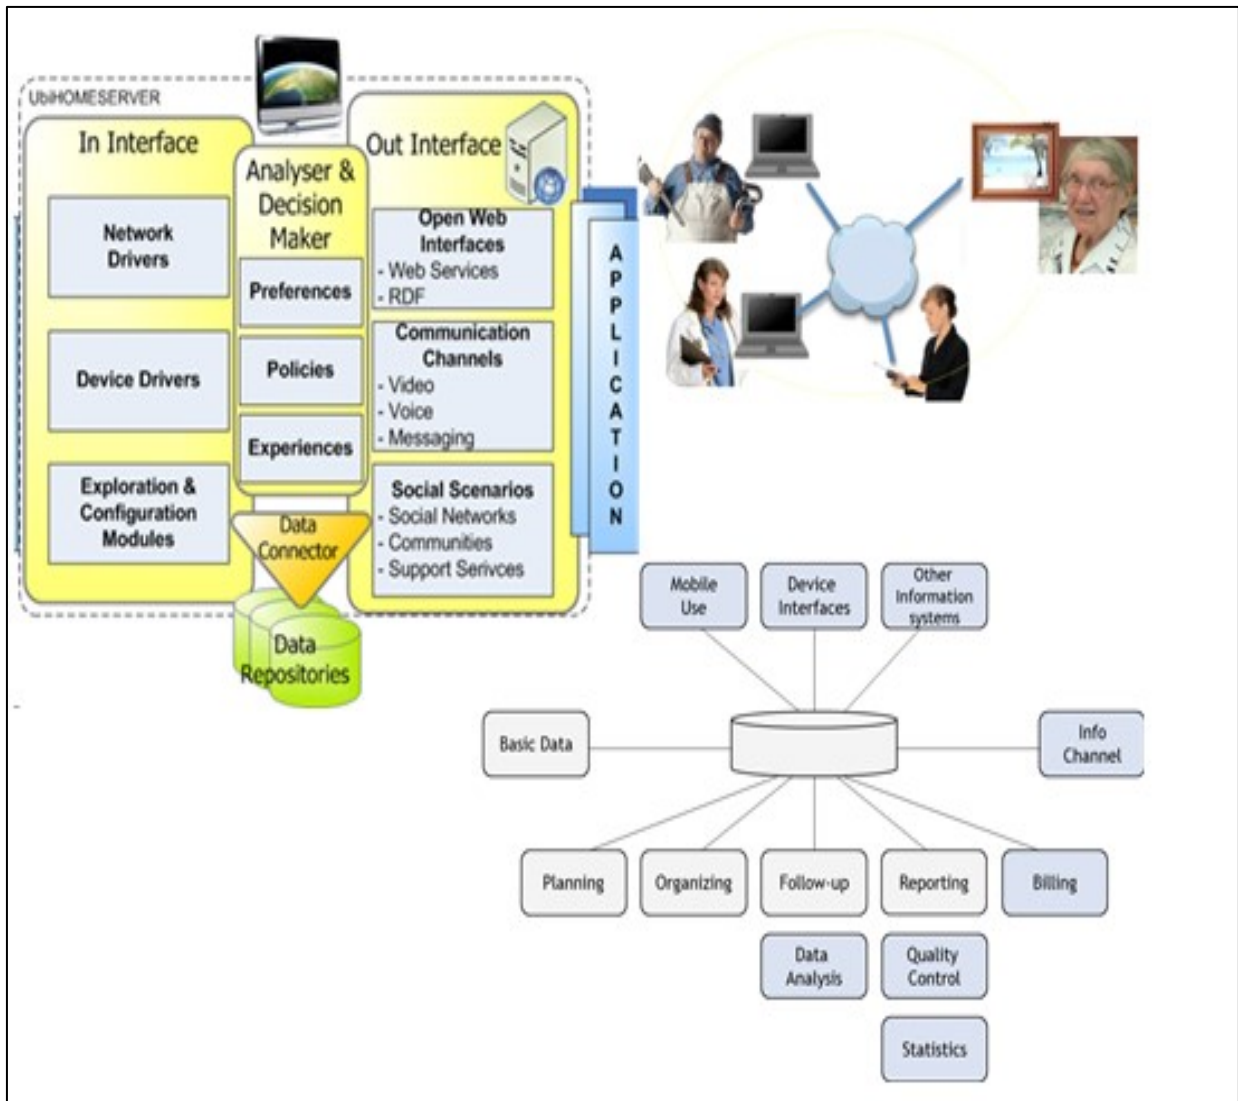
UbiHOMESERVER

In Interface

Network Drivers

Device Drivers

Exploration & Configuration Modules

Analyser & Decision Maker

Preferences

Policies

Experiences

Data Connector

Data Repositories

Out Interface

Open Web Interfaces
- Web Services
- RDF

Communication Channels
- Video
- Voice
- Messaging

Social Scenarios
- Social Networks
- Communities
- Support Serivces

APPLICATION

Mobile Use

Device Interfaces

Other Information systems

Basic Data

Info Channel

Planning

Organizing

Follow-up

Reporting

Billing

Data Analysis

Quality Control

Statistics